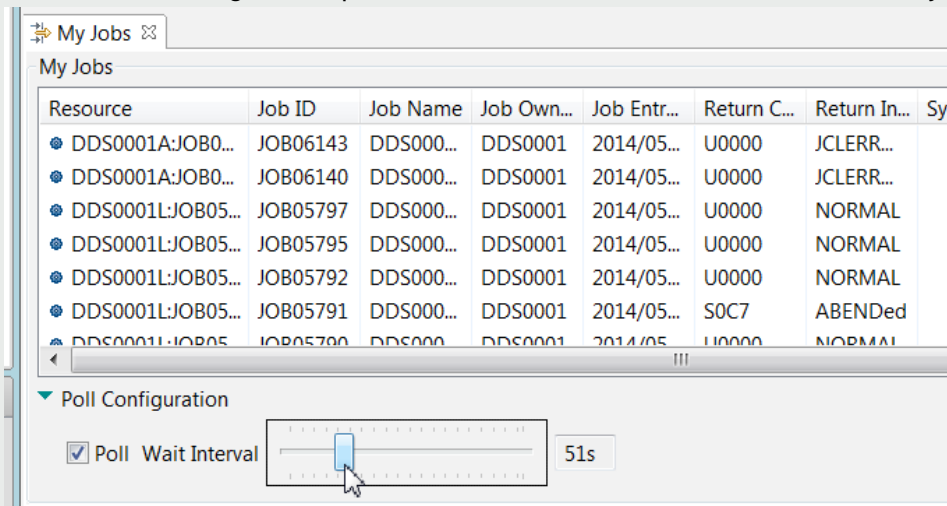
My Jobs

My Jobs

| Resource | Job ID | Job Name | Job Own... | Job Entr... | Return C... | Return In... | Sy |
|---|---|---|---|---|---|---|---|
| DDS0001A:JOB0... | JOB06143 | DDS000... | DDS0001 | 2014/05... | U0000 | JCLERR... | |
| DDS0001A:JOB0... | JOB06140 | DDS000... | DDS0001 | 2014/05... | U0000 | JCLERR... | |
| DDS0001L:JOB05... | JOB05797 | DDS000... | DDS0001 | 2014/05... | U0000 | NORMAL | |
| DDS0001L:JOB05... | JOB05795 | DDS000... | DDS0001 | 2014/05... | U0000 | NORMAL | |
| DDS0001L:JOB05... | JOB05792 | DDS000... | DDS0001 | 2014/05... | U0000 | NORMAL | |
| DDS0001L:JOB05... | JOB05791 | DDS000... | DDS0001 | 2014/05... | S0C7 | ABENDed | |
| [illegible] | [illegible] | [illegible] | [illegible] | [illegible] | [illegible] | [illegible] | |

Poll Configuration

Poll Wait Interval 51s